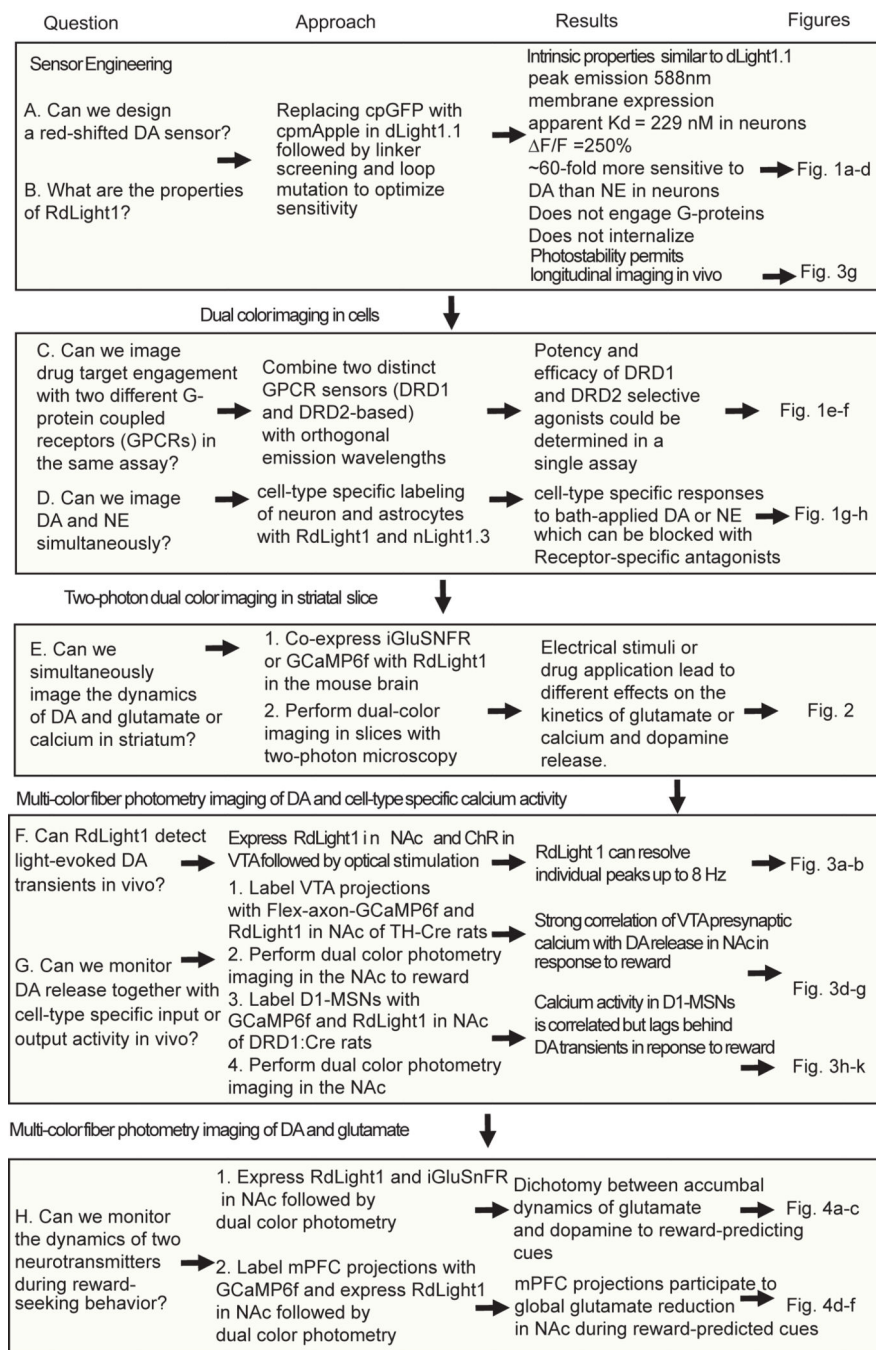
Question Approach Results Figures

Sensor Engineering

A. Can we design a red-shifted DA sensor?

B. What are the properties of RdLight1?

Replacing cpGFP with cpmApple in dLight1.1 followed by linker screening and loop mutation to optimize sensitivity

Intrinsic properties similar to dLight1.1
peak emission 588nm
membrane expression
apparent Kd = 229 nM in neurons
$\Delta F/F = 250\%$
~60-fold more sensitive to DA than NE in neurons
Does not engage G-proteins
Does not internalize
Photostability permits longitudinal imaging in vivo

Fig. 1a-d

Fig. 3g

Dual colorimaging in cells

C. Can we image drug target engagement with two different G-protein coupled receptors (GPCRs) in the same assay?

Combine two distinct GPCR sensors (DRD1 and DRD2-based) with orthogonal emission wavelengths

Potency and efficacy of DRD1 and DRD2 selective agonists could be determined in a single assay

Fig. 1e-f

D. Can we image DA and NE simultaneously?

cell-type specific labeling of neuron and astrocytes with RdLight1 and nLight1.3

cell-type specific responses to bath-applied DA or NE which can be blocked with Receptor-specific antagonists

Fig. 1g-h

Two-photon dual color imaging in striatal slice

E. Can we simultaneously image the dynamics of DA and glutamate or calcium in striatum?

1. Co-express iGluSNFR or GCaMP6f with RdLight1 in the mouse brain
2. Perform dual-color imaging in slices with two-photon microscopy

Electrical stimuli or drug application lead to different effects on the kinetics of glutamate or calcium and dopamine release.

Fig. 2

Multi-color fiber photometry imaging of DA and cell-type specific calcium activity

F. Can RdLight1 detect light-evoked DA transients in vivo?

Express RdLight1 in NAc and ChR in VTA followed by optical stimulation

RdLight 1 can resolve individual peaks up to 8 Hz

Fig. 3a-b

G. Can we monitor DA release together with cell-type specific input or output activity in vivo?

1. Label VTA projections with Flex-axon-GCaMP6f and RdLight1 in NAc of TH-Cre rats
2. Perform dual color photometry imaging in the NAc to reward
3. Label D1-MSNs with GCaMP6f and RdLight1 in NAc of DRD1:Cre rats
4. Perform dual color photometry imaging in the NAc

Strong correlation of VTA presynaptic calcium with DA release in NAc in response to reward

Fig. 3d-g

Calcium activity in D1-MSNs is correlated but lags behind DA transients in reponse to reward

Fig. 3h-k

Multi-color fiber photometry imaging of DA and glutamate

H. Can we monitor the dynamics of two neurotransmitters during reward-seeking behavior?

1. Express RdLight1 and iGluSnFR in NAc followed by dual color photometry

Dichotomy between accumbal dynamics of glutamate and dopamine to reward-predicting cues

Fig. 4a-c

2. Label mPFC projections with GCaMP6f and express RdLight1 in NAc followed by dual color photometry

mPFC projections participate to global glutamate reduction in NAc during reward-predicted cues

Fig. 4d-f